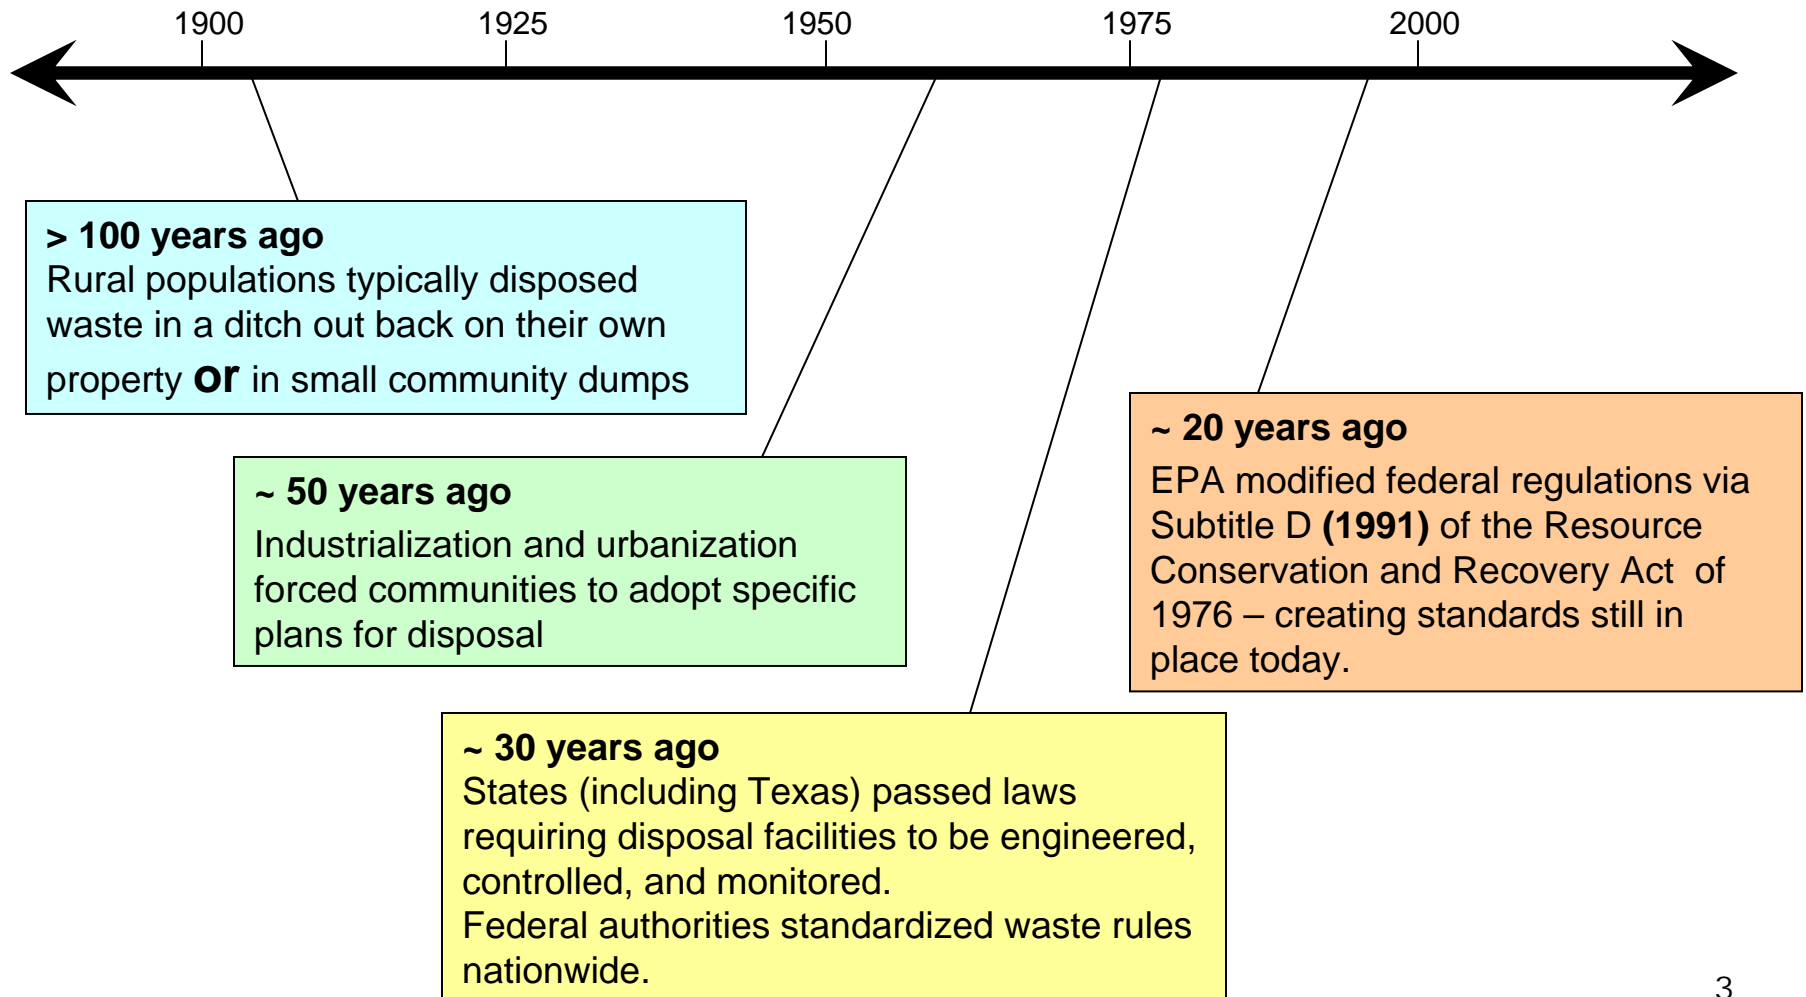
1900 1925 1950 1975 2000

**> 100 years ago**
Rural populations typically disposed waste in a ditch out back on their own property **or** in small community dumps

**~ 50 years ago**
Industrialization and urbanization forced communities to adopt specific plans for disposal

**~ 20 years ago**
EPA modified federal regulations via Subtitle D **(1991)** of the Resource Conservation and Recovery Act of 1976 – creating standards still in place today.

**~ 30 years ago**
States (including Texas) passed laws requiring disposal facilities to be engineered, controlled, and monitored.
Federal authorities standardized waste rules nationwide.

3